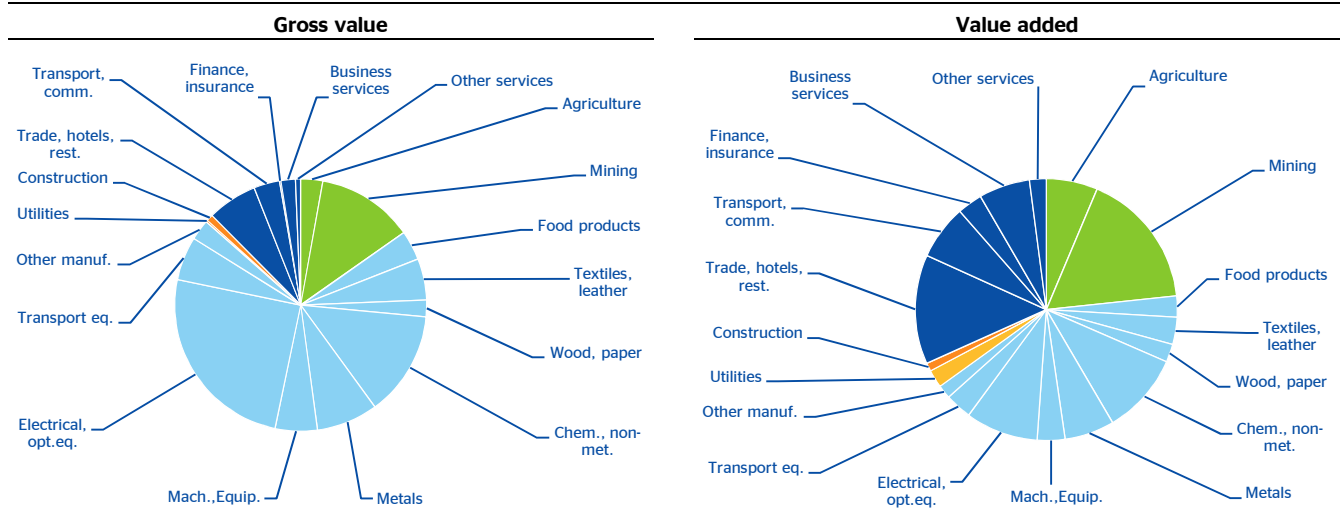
Gross value

Transport, comm.
Finance, insurance
Business services
Other services
Agriculture
Trade, hotels, rest.
Mining
Construction
Food products
Utilities
Textiles, leather
Other manuf.
Wood, paper
Transport eq.
Electrical, opt.eq.
Chem., non-met.
Mach.,Equip.
Metals

Value added

Business services
Other services
Agriculture
Finance, insurance
Mining
Transport, comm.
Food products
Trade, hotels, rest.
Textiles, leather
Construction
Wood, paper
Utilities
Other manuf.
Chem., non-met.
Transport eq.
Electrical, opt.eq.
Mach.,Equip.
Metals